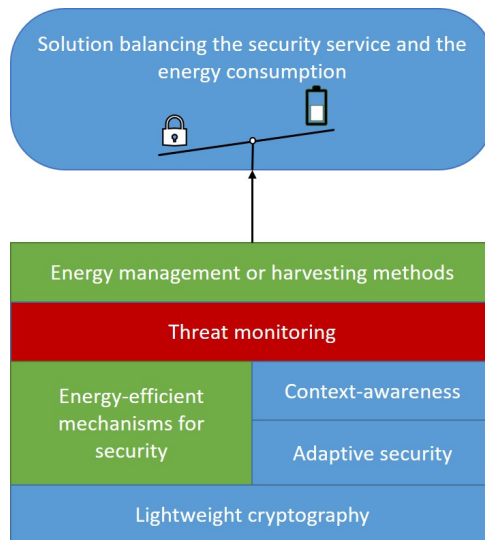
Solution balancing the security service and the energy consumption

Energy management or harvesting methods

Threat monitoring

Energy-efficient mechanisms for security

Context-awareness

Adaptive security

Lightweight cryptography